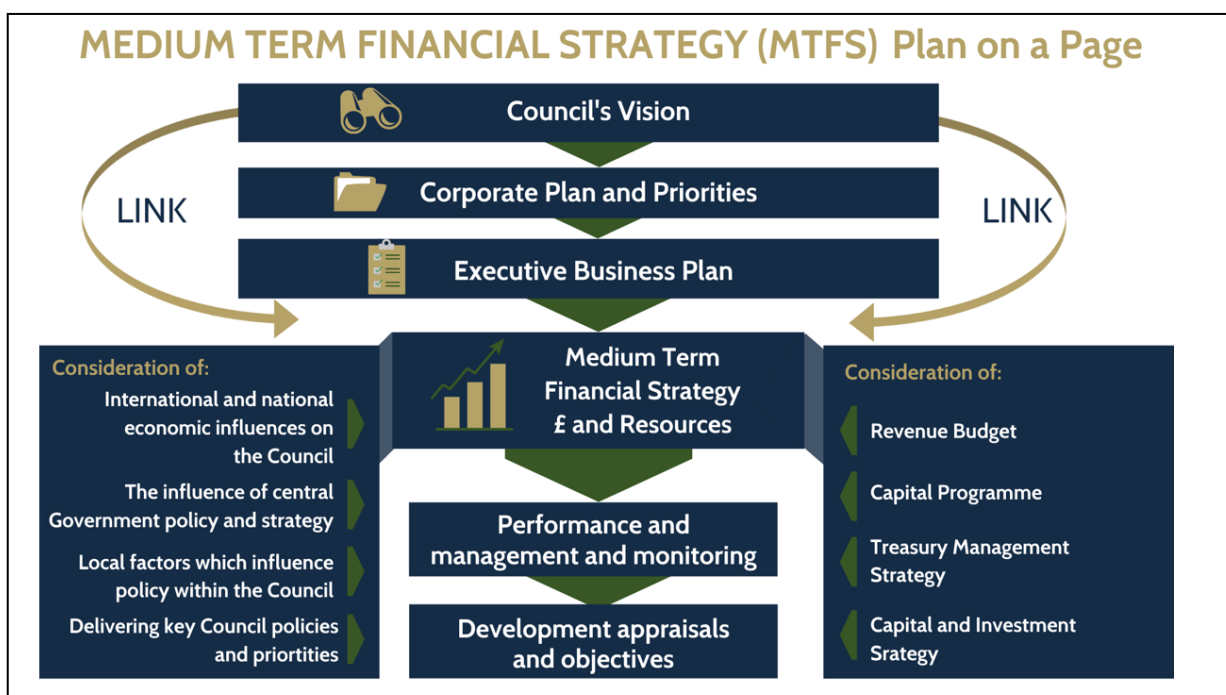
MEDIUM TERM FINANCIAL STRATEGY (MTFS) Plan on a Page

Council's Vision

Corporate Plan and Priorities

Executive Business Plan

LINK

LINK

Consideration of:

International and national economic influences on the Council

The influence of central Government policy and strategy

Local factors which influence policy within the Council

Delivering key Council policies and priortities

Medium Term Financial Strategy £ and Resources

Performance and management and monitoring

Development appraisals and objectives

Consideration of:

Revenue Budget

Capital Programme

Treasury Management Strategy

Capital and Investment Srategy